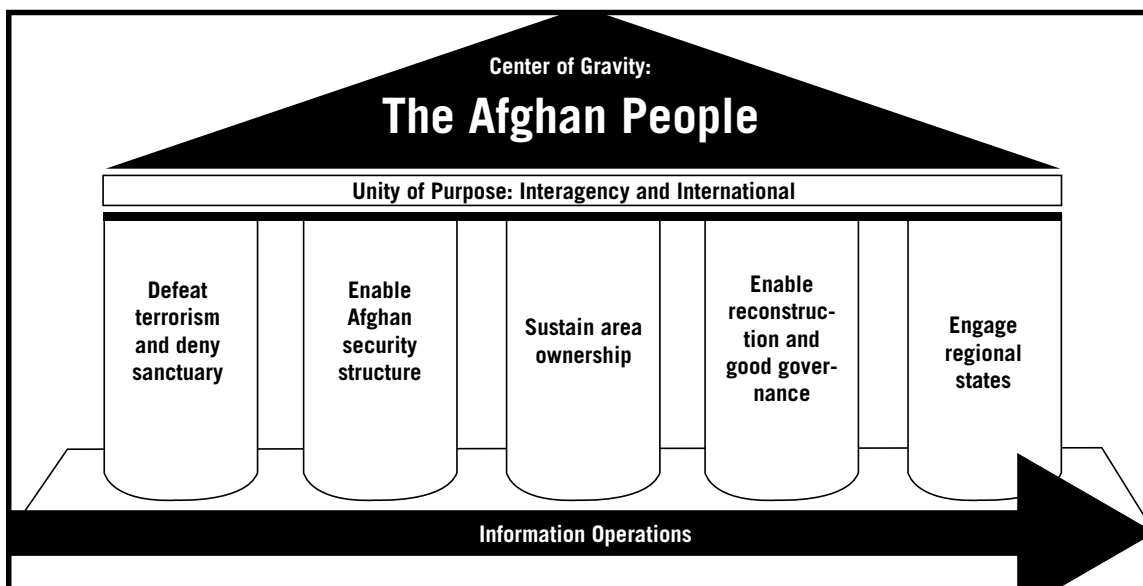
Center of Gravity:

The Afghan People

Unity of Purpose: Interagency and International

Defeat terrorism and deny sanctuary

Enable Afghan security structure

Sustain area ownership

Enable reconstruction and good governance

Engage regional states

Information Operations